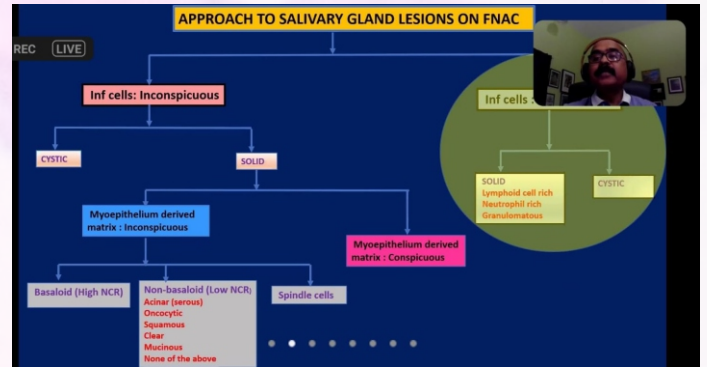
APPROACH TO SALIVARY GLAND LESIONS ON FNAC

REC LIVE

Inf cells: Inconspicuous

Inf cells : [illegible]

CYSTIC

SOLID

SOLID
Lymphoid cell rich
Neutrophil rich
Granulomatous

CYSTIC

Myoepithelium derived matrix : Inconspicuous

Myoepithelium derived matrix : Conspicuous

Basaloid (High NCR)

Non-basaloid (Low NCR)
Acinar (serous)
Oncocytic
Squamous
Clear
Mucinous
None of the above

Spindle cells